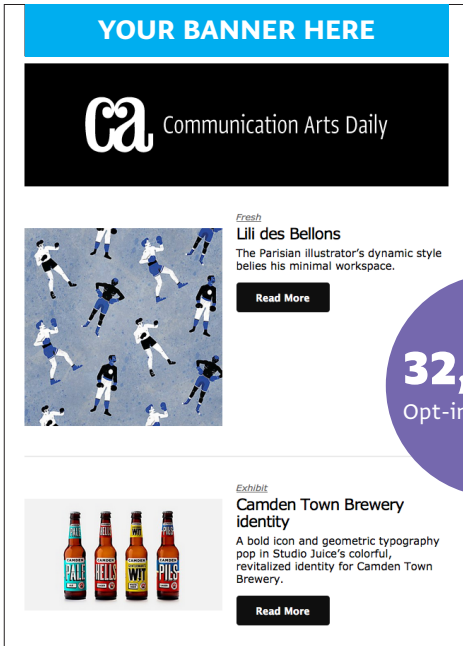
YOUR BANNER HERE

ca Communication Arts Daily

Fresh

Lili des Bellons

The Parisian illustrator's dynamic style belies his minimal workspace.

Read More

32,

Opt-in

Exhibit

Camden Town Brewery identity

A bold icon and geometric typography pop in Studio Juice's colorful, revitalized identity for Camden Town Brewery.

CAMDEN PALE
CAMDEN HELLS
CAMDEN WIT
CAMDEN PILS

Read More